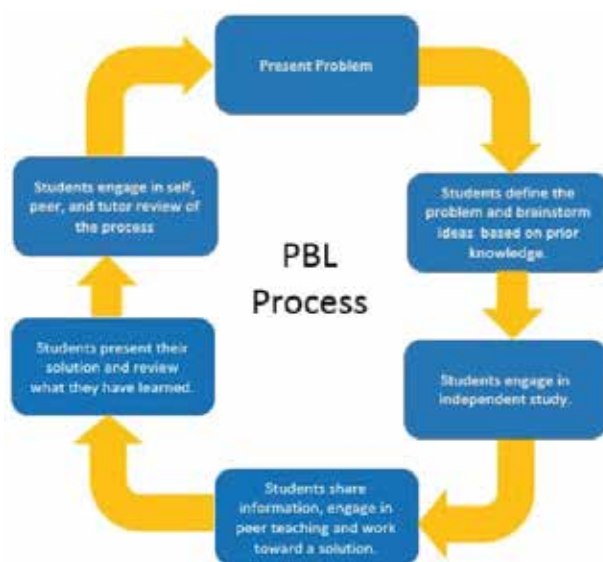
Present Problem

Students define the problem and brainstorm ideas based on prior knowledge.

Students engage in independent study.

Students share information, engage in peer teaching and work toward a solution.

Students present their solution and review what they have learned.

Students engage in self, peer, and tutor review of the process

PBL Process